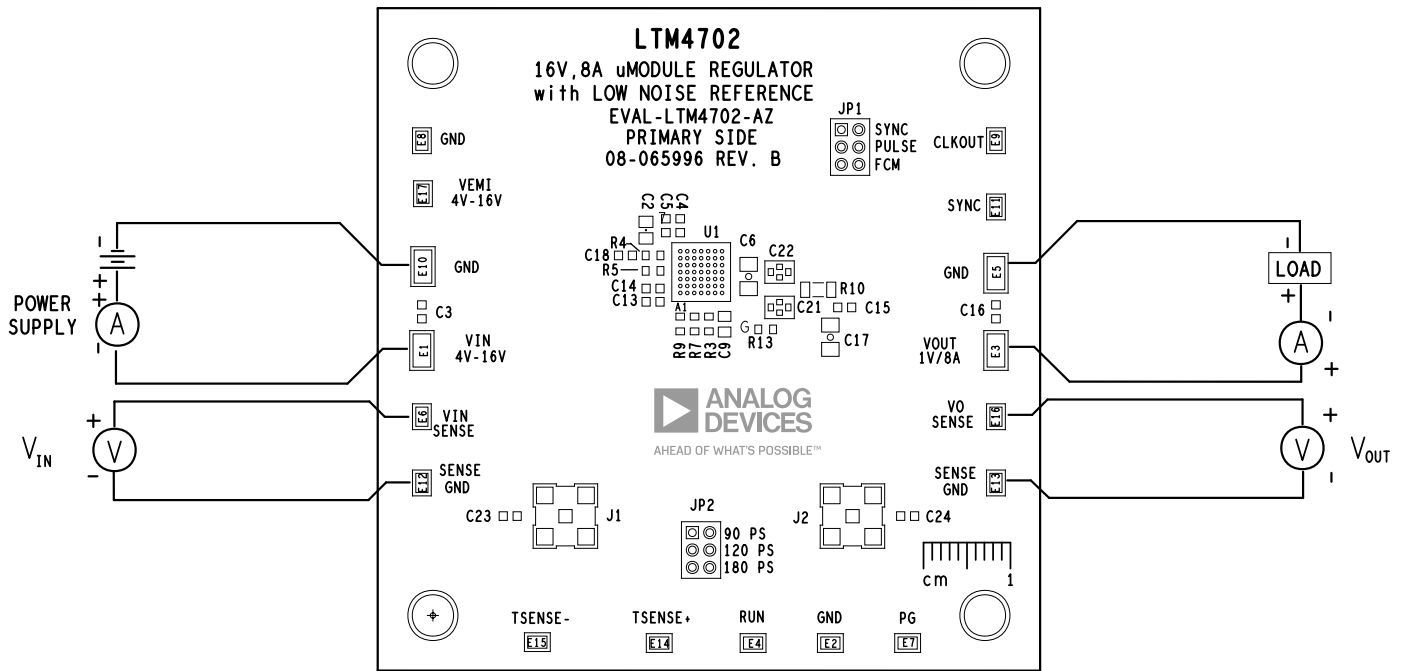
LTM4702
16V,8A uMODULE REGULATOR
with LOW NOISE REFERENCE
EVAL-LTM4702-AZ
PRIMARY SIDE
08-065996 REV. B

JP1
SYNC
PULSE
FCM

E8 GND
E17 VEMI 4V-16V
E10 GND
C3
E1 VIN 4V-16V
E6 VIN SENSE
E12 SENSE GND

CLKOUT E9
SYNC E11
GND E5
C16
VOUT 1V/8A E3
VO SENSE E16
SENSE GND E13

C2 C5 C4 C7
U1
R4
C18
R5
C14
C13
A1
C6
C22
R10
C21
C15
G
R13
C17
R9 R7 R3 C9

POWER SUPPLY
A
+
+
-
-
$V_{IN}$
V
+
-

LOAD
-
+
A
-
+
V
+
-
$V_{OUT}$

ANALOG DEVICES
AHEAD OF WHAT'S POSSIBLE™

C23
J1
JP2
90 PS
120 PS
180 PS
J2
C24
cm 1

TSENSE- E15
TSENSE+ E14
RUN E4
GND E2
PG E7